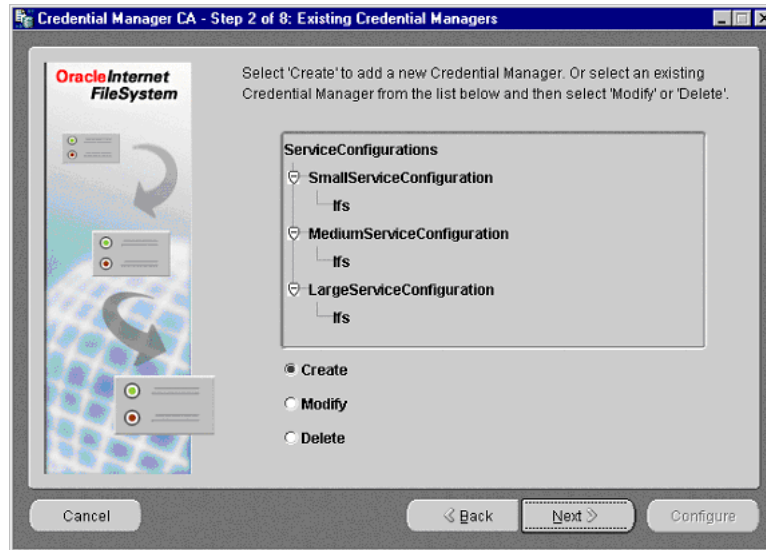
Credential Manager CA - Step 2 of 8: Existing Credential Managers

Oracle Internet FileSystem

Select 'Create' to add a new Credential Manager. Or select an existing Credential Manager from the list below and then select 'Modify' or 'Delete'.

ServiceConfigurations
SmallServiceConfiguration
Ifs
MediumServiceConfiguration
Ifs
LargeServiceConfiguration
Ifs

Create
Modify
Delete

Cancel
Back
Next
Configure